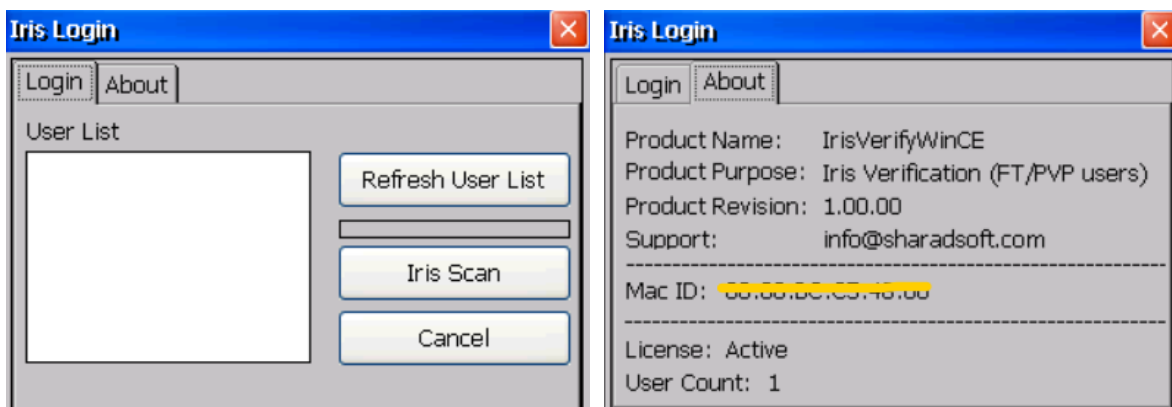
Iris Login

Login | About

User List

Refresh User List

Iris Scan

Cancel

Iris Login

Login | About

Product Name: IrisVerifyWinCE
Product Purpose: Iris Verification (FT/PVP users)
Product Revision: 1.00.00
Support: info@sharadsoft.com

Mac ID: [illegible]

License: Active
User Count: 1